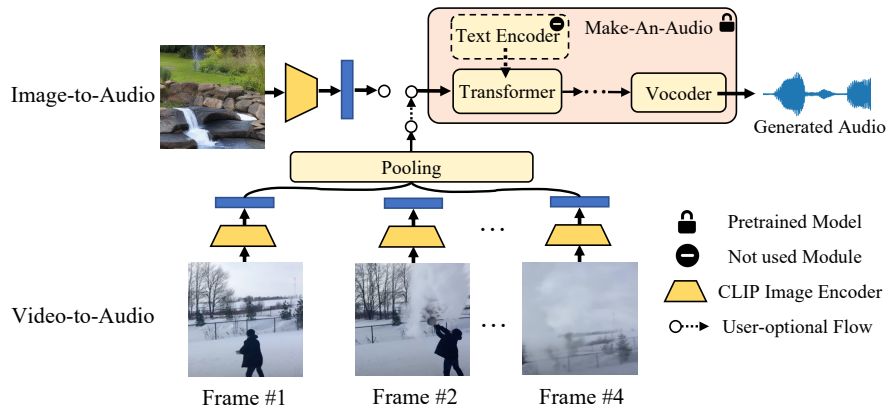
Make-An-Audio

Text Encoder

Image-to-Audio

Transformer

Vocoder

Generated Audio

Pooling

Pretrained Model

Not used Module

CLIP Image Encoder

User-optional Flow

Video-to-Audio

Frame #1

Frame #2

Frame #4